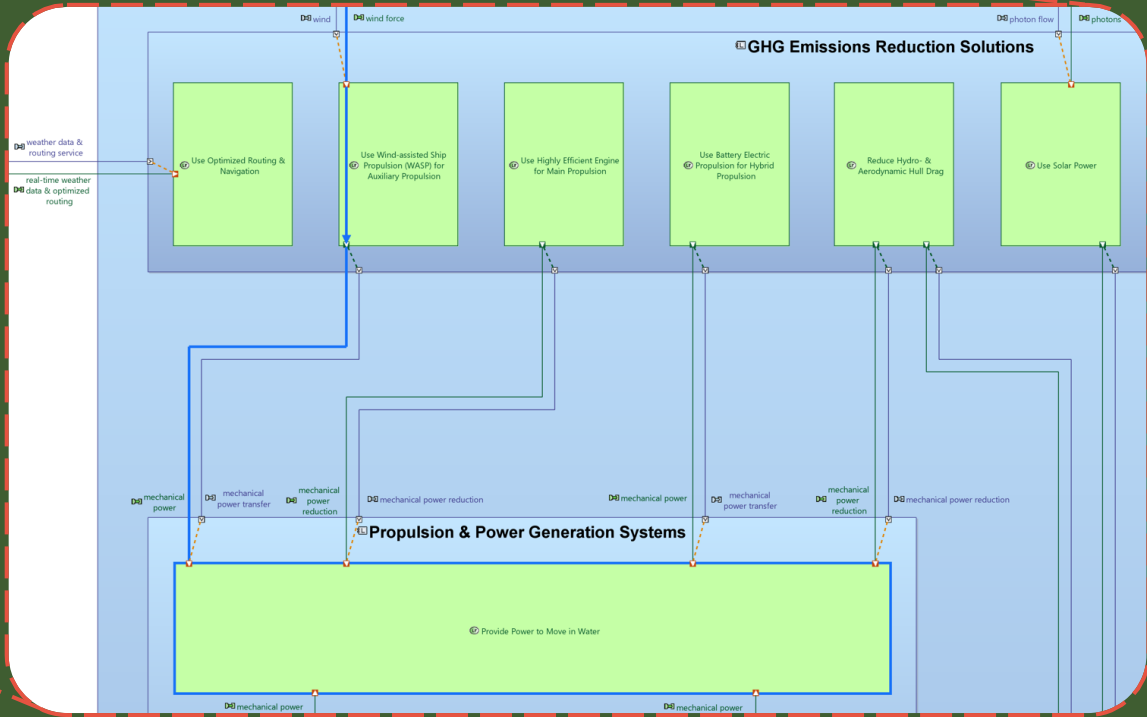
wind

wind force

photon flow

photons

GHG Emissions Reduction Solutions

weather data & routing service

real-time weather data & optimized routing

Use Optimized Routing & Navigation

Use Wind-assisted Ship Propulsion (WASP) for Auxiliary Propulsion

Use Highly Efficient Engine for Main Propulsion

Use Battery Electric Propulsion for Hybrid Propulsion

Reduce Hydro- & Aerodynamic Hull Drag

Use Solar Power

mechanical power

mechanical power transfer

mechanical power reduction

mechanical power reduction

mechanical power

mechanical power transfer

mechanical power reduction

mechanical power reduction

Propulsion & Power Generation Systems

Provide Power to Move in Water

mechanical power

mechanical power